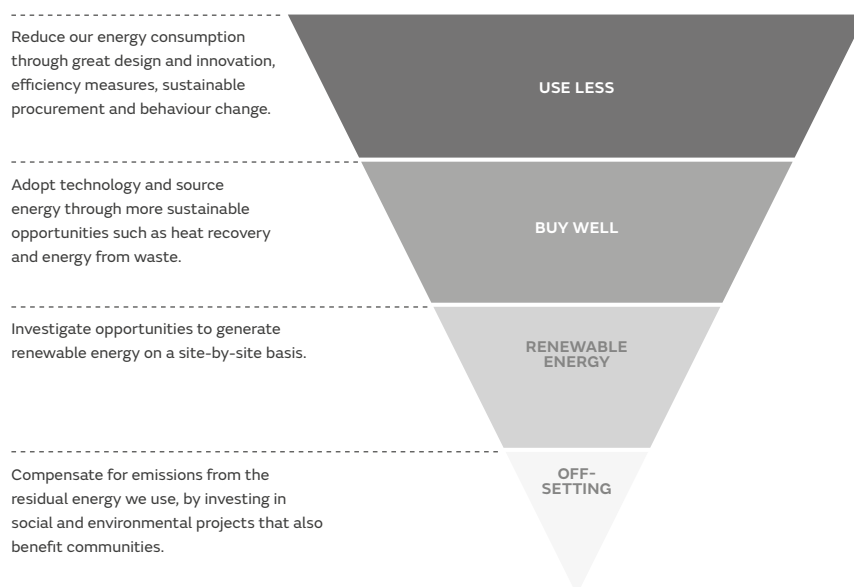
Reduce our energy consumption through great design and innovation, efficiency measures, sustainable procurement and behaviour change.

USE LESS

Adopt technology and source energy through more sustainable opportunities such as heat recovery and energy from waste.

BUY WELL

Investigate opportunities to generate renewable energy on a site-by-site basis.

RENEWABLE ENERGY

Compensate for emissions from the residual energy we use, by investing in social and environmental projects that also benefit communities.

OFF-SETTING